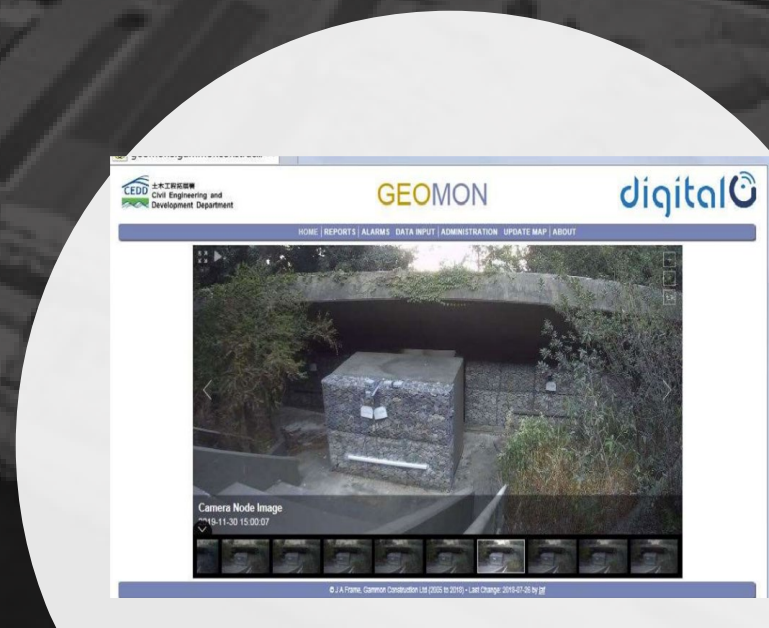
CEDD 土木工程拓展署 Civil Engineering and Development Department

GEOMON

digital

HOME | REPORTS | ALARMS DATA INPUT | ADMINISTRATION UPDATE MAP | ABOUT

1/3

Camera Node Image
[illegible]19-11-30 15:00:07

© J A Frame, Common Construction Ltd (2005 to 2019) - Last Change: 2019-07-26 by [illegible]